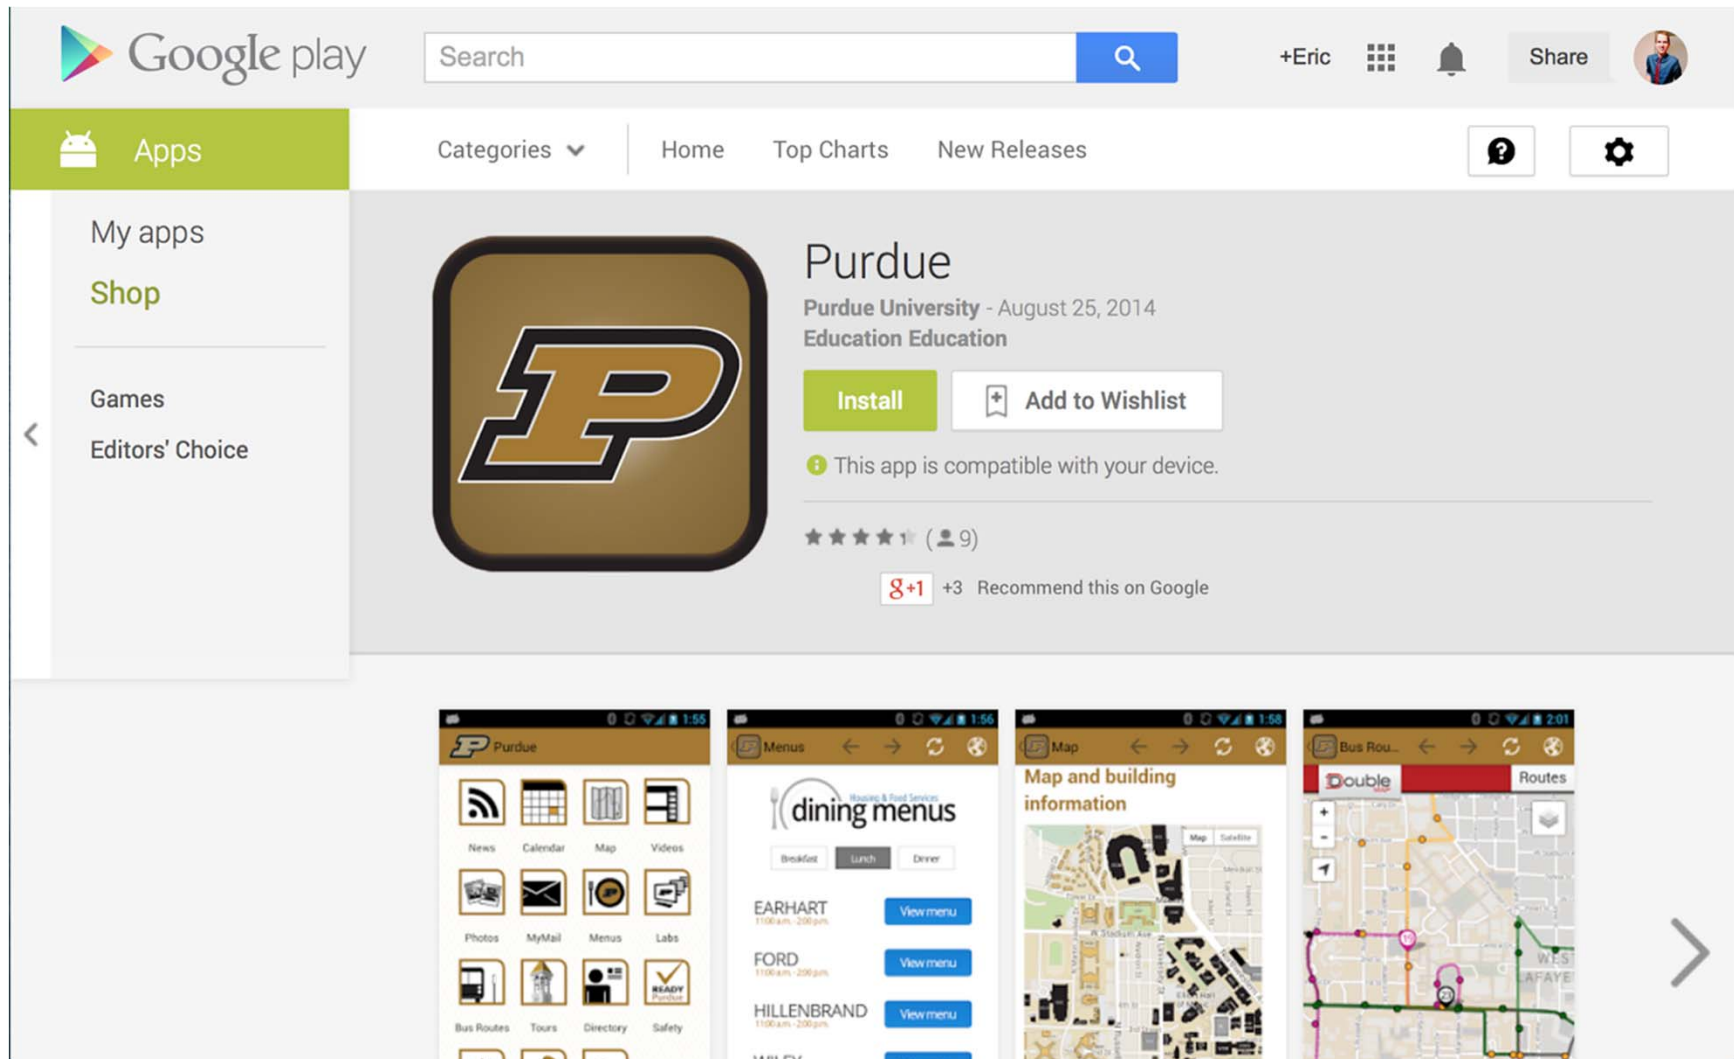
Google play

Search

+Eric

Share

Apps

Categories

Home

Top Charts

New Releases

My apps

Shop

Games

Editors' Choice

Purdue

Purdue University - August 25, 2014

Education Education

Install

Add to Wishlist

This app is compatible with your device.

(9)

g+1 +3 Recommend this on Google

1:55

Purdue

News

Calendar

Map

Videos

Photos

MyMail

Menus

Labs

Bus Routes

Tours

Directory

Safety

1:56

Menus

dining menus

Breakfast

Lunch

Dinner

EARHART

View menu

FORD

View menu

HILLENBRAND

View menu

1:58

Map

Map and building information

Map

Satellite

2:01

Bus Rou...

Double

Routes